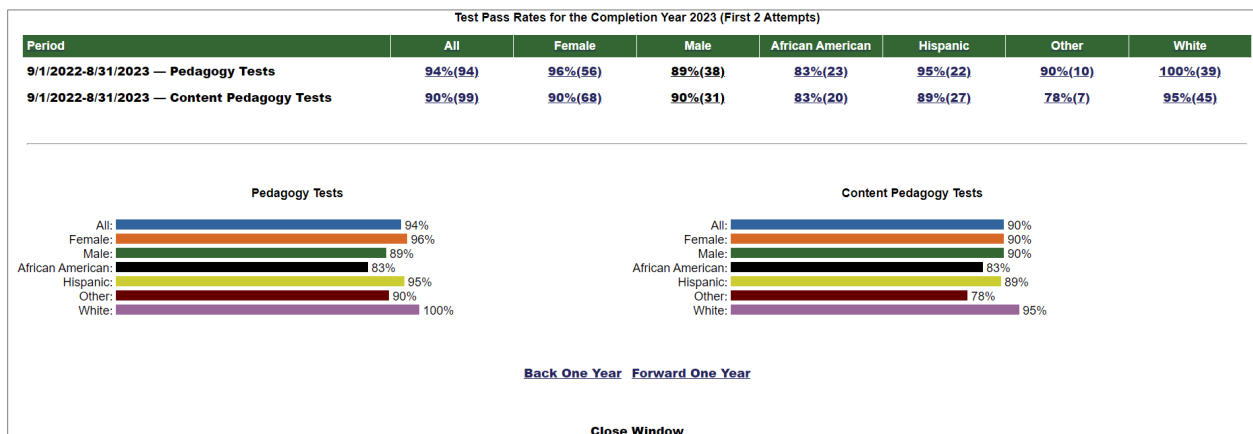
Test Pass Rates for the Completion Year 2023 (First 2 Attempts)

| Period | All | Female | Male | African American | Hispanic | Other | White |
|---|---|---|---|---|---|---|---|
| 9/1/2022-8/31/2023 — Pedagogy Tests | 94%(94) | 96%(56) | 89%(38) | 83%(23) | 95%(22) | 90%(10) | 100%(39) |
| 9/1/2022-8/31/2023 — Content Pedagogy Tests | 90%(99) | 90%(68) | 90%(31) | 83%(20) | 89%(27) | 78%(7) | 95%(45) |

Pedagogy Tests

All: 94%
Female: 96%
Male: 89%
African American: 83%
Hispanic: 95%
Other: 90%
White: 100%

Content Pedagogy Tests

All: 90%
Female: 90%
Male: 90%
African American: 83%
Hispanic: 89%
Other: 78%
White: 95%

Back One Year Forward One Year

Close Window